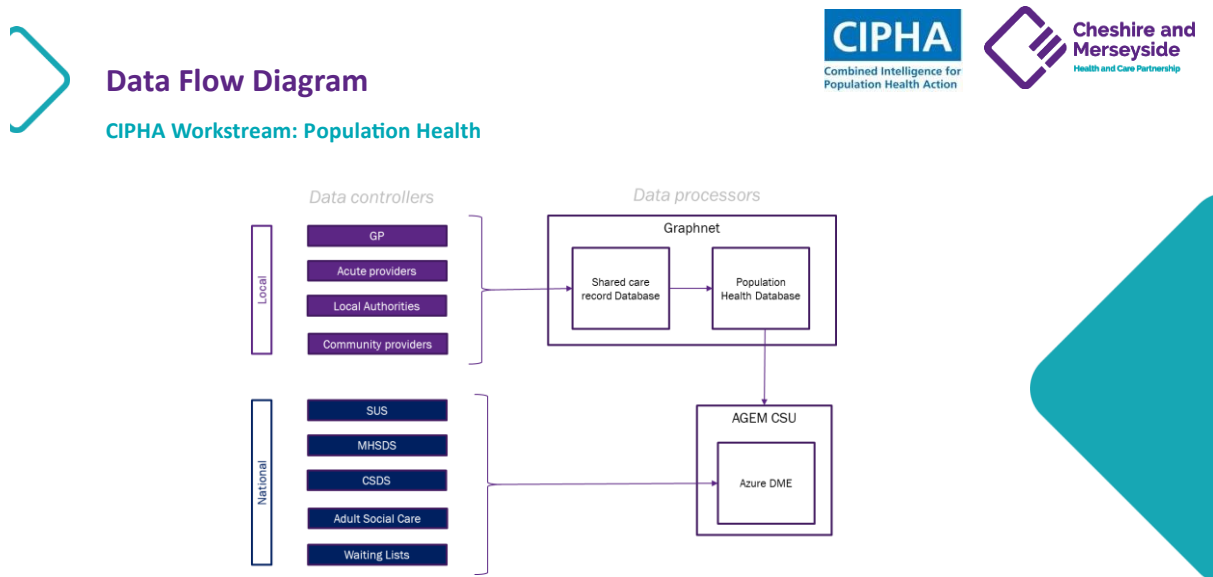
Data Flow Diagram

CIPHA Workstream: Population Health

CIPHA
Combined Intelligence for Population Health Action

Cheshire and Merseyside
Health and Care Partnership

Data controllers

Data processors

Local

GP

Acute providers

Local Authorities

Community providers

Graphnet

Shared care record Database

Population Health Database

National

SUS

MHSDS

CSDS

Adult Social Care

Waiting Lists

AGEM CSU

Azure DME